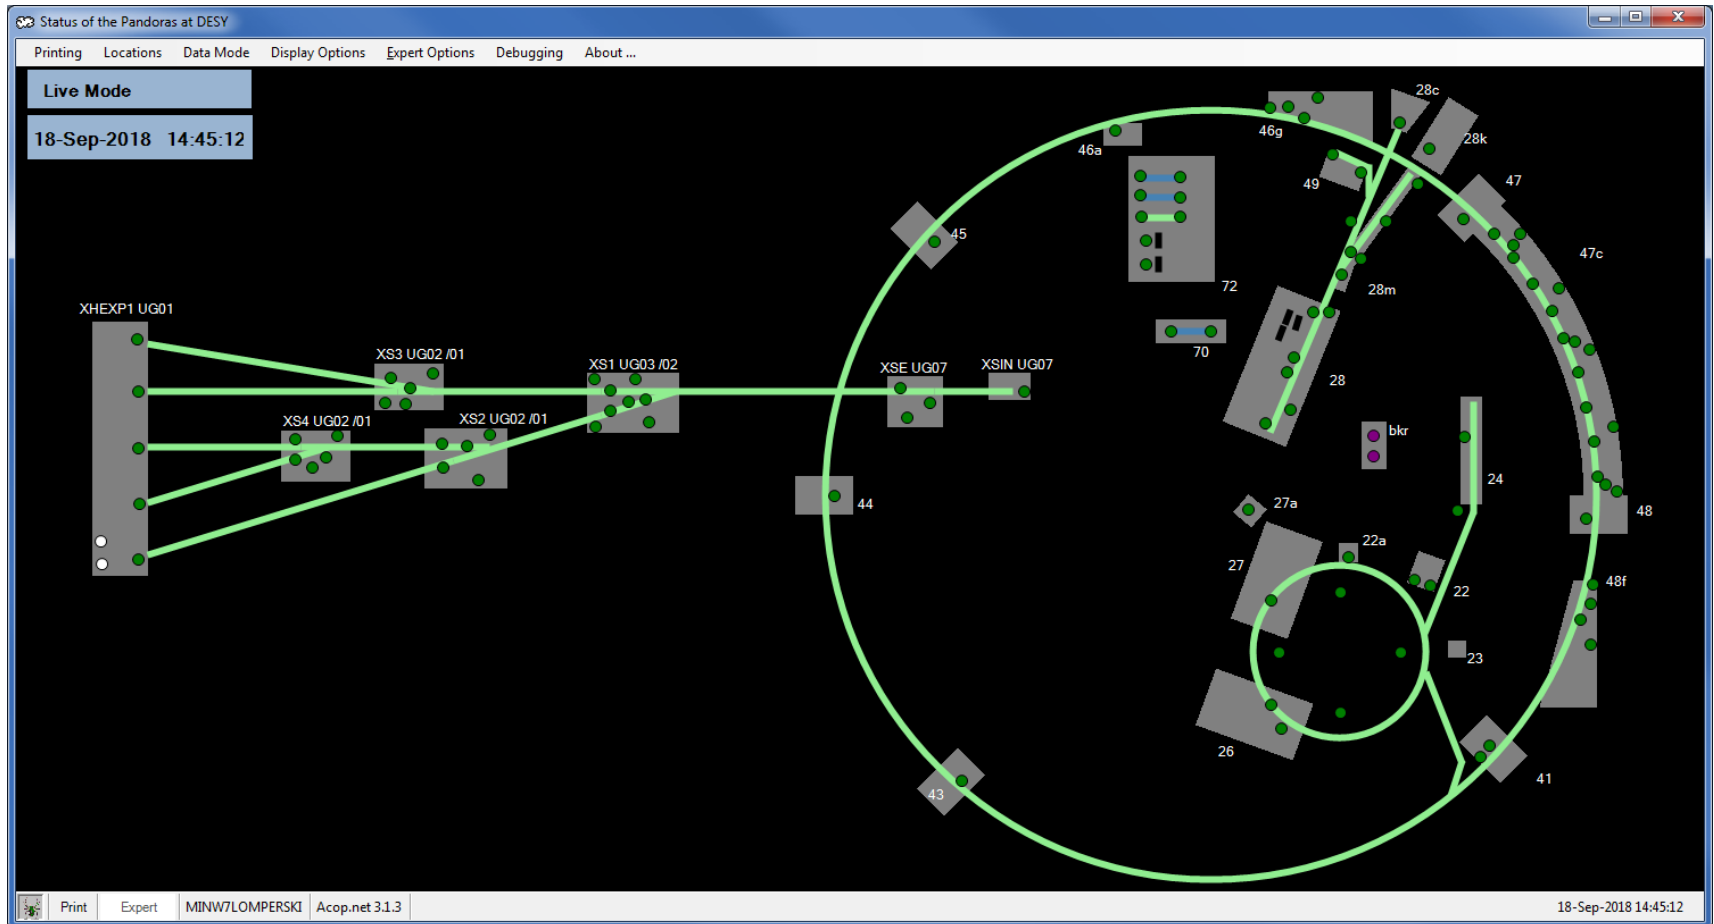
Status of the Pandoras at DESY

Printing Locations Data Mode Display Options Expert Options Debugging About ...

Live Mode

18-Sep-2018 14:45:12

XHEXP1 UG01

XS3 UG02 /01

XS1 UG03 /02

XS4 UG02 /01

XS2 UG02 /01

XSE UG07

XSIN UG07

45

44

43

46a

46g

28c

28k

49

47

47c

72

28m

70

28

bkr

24

48

27a

22a

27

22

48f

23

26

41

Print Expert MINW7LOMPERSKI Acop.net 3.1.3 18-Sep-2018 14:45:12